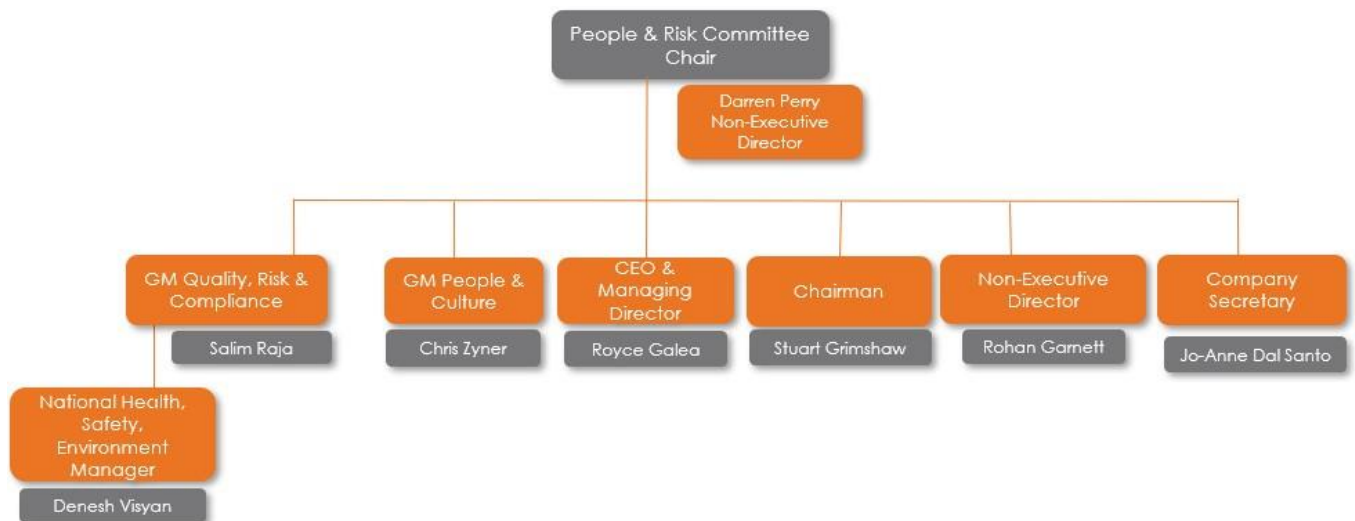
People & Risk Committee Chair

Darren Perry
Non-Executive Director

GM Quality, Risk & Compliance

Salim Raja

National Health, Safety, Environment Manager

Denesh Visyan

GM People & Culture

Chris Zyner

CEO & Managing Director

Royce Galea

Chairman

Stuart Grimshaw

Non-Executive Director

Rohan Garnett

Company Secretary

Jo-Anne Dal Santo